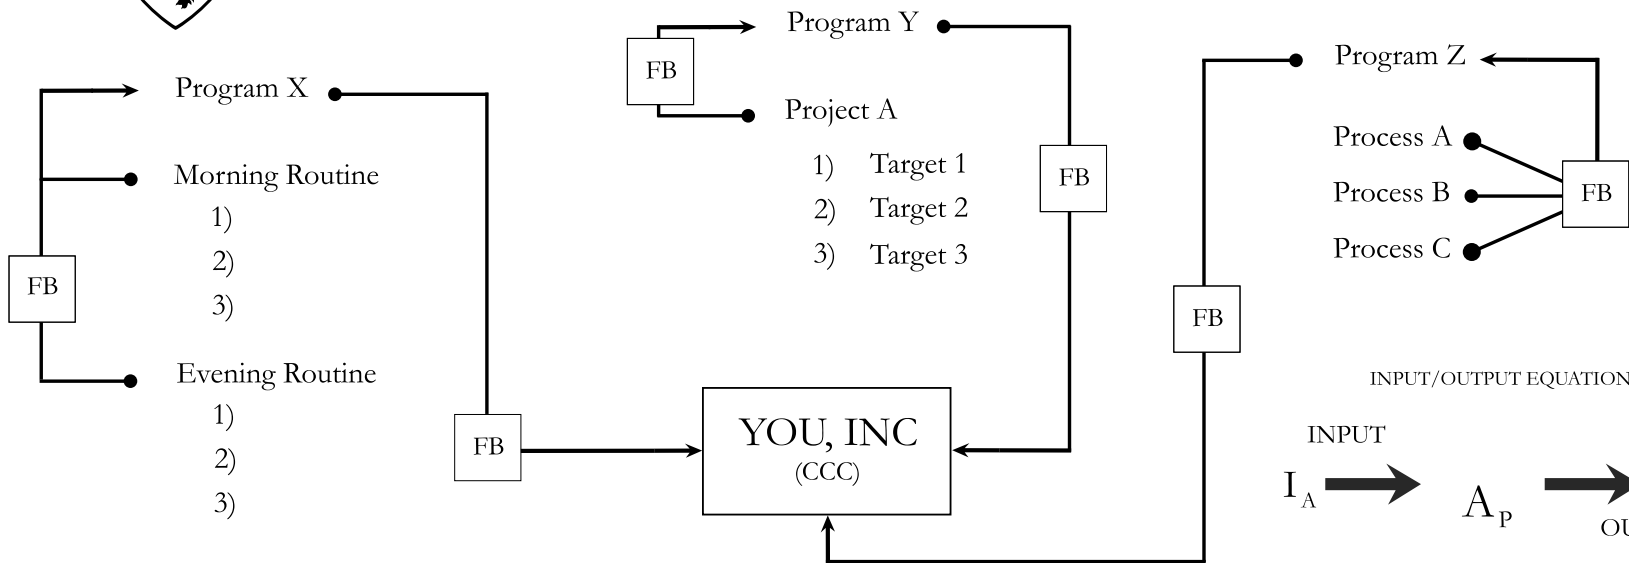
Program X

Morning Routine
1)
2)
3)

FB

Evening Routine
1)
2)
3)

FB

Program Y

FB

Project A
1) Target 1
2) Target 2
3) Target 3

FB

YOU, INC
(CCC)

FB

Program Z

Process A
Process B
Process C

FB

INPUT/OUTPUT EQUATION

INPUT

$I_A$ $A_P$

OU